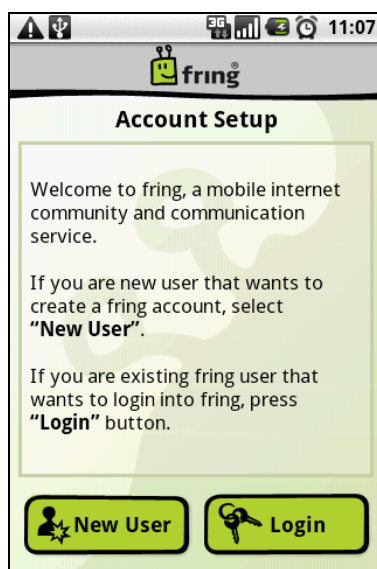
3G 11:07

fring®

Account Setup

Welcome to fring, a mobile internet community and communication service.

If you are new user that wants to create a fring account, select **"New User"**.

If you are existing fring user that wants to login into fring, press **"Login"** button.

New User

Login